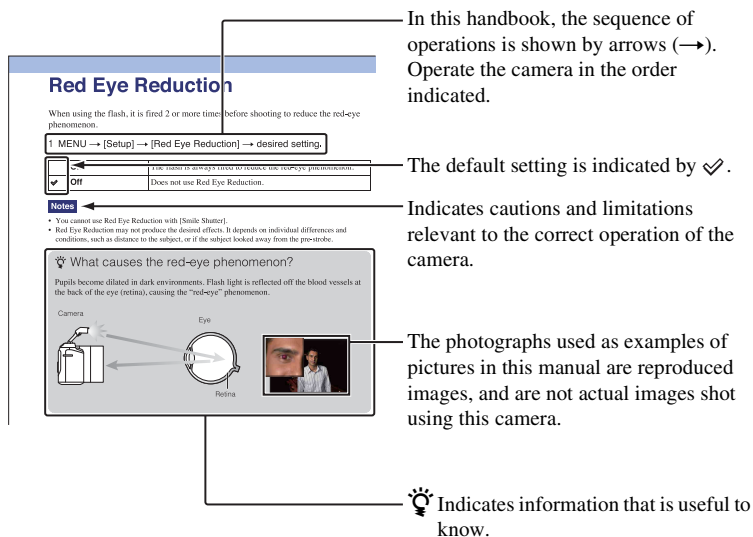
Red Eye Reduction

When using the flash, it is fired 2 or more times before shooting to reduce the red-eye phenomenon.

1 MENU → [Setup] → [Red Eye Reduction] → desired setting

| O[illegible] | The flash is always fired to reduce the red-eye phenomenon. |
|---|---|
| ✔ Off | Does not use Red Eye Reduction. |

Notes

• You cannot use Red Eye Reduction with [Smile Shutter].
• Red Eye Reduction may not produce the desired effects. It depends on individual differences and conditions, such as distance to the subject, or if the subject looked away from the pre-strobe.

What causes the red-eye phenomenon?

Pupils become dilated in dark environments. Flash light is reflected off the blood vessels at the back of the eye (retina), causing the "red-eye" phenomenon.

Camera

Eye

Retina

In this handbook, the sequence of operations is shown by arrows (→). Operate the camera in the order indicated.

The default setting is indicated by ✔.

Indicates cautions and limitations relevant to the correct operation of the camera.

The photographs used as examples of pictures in this manual are reproduced images, and are not actual images shot using this camera.

Indicates information that is useful to know.